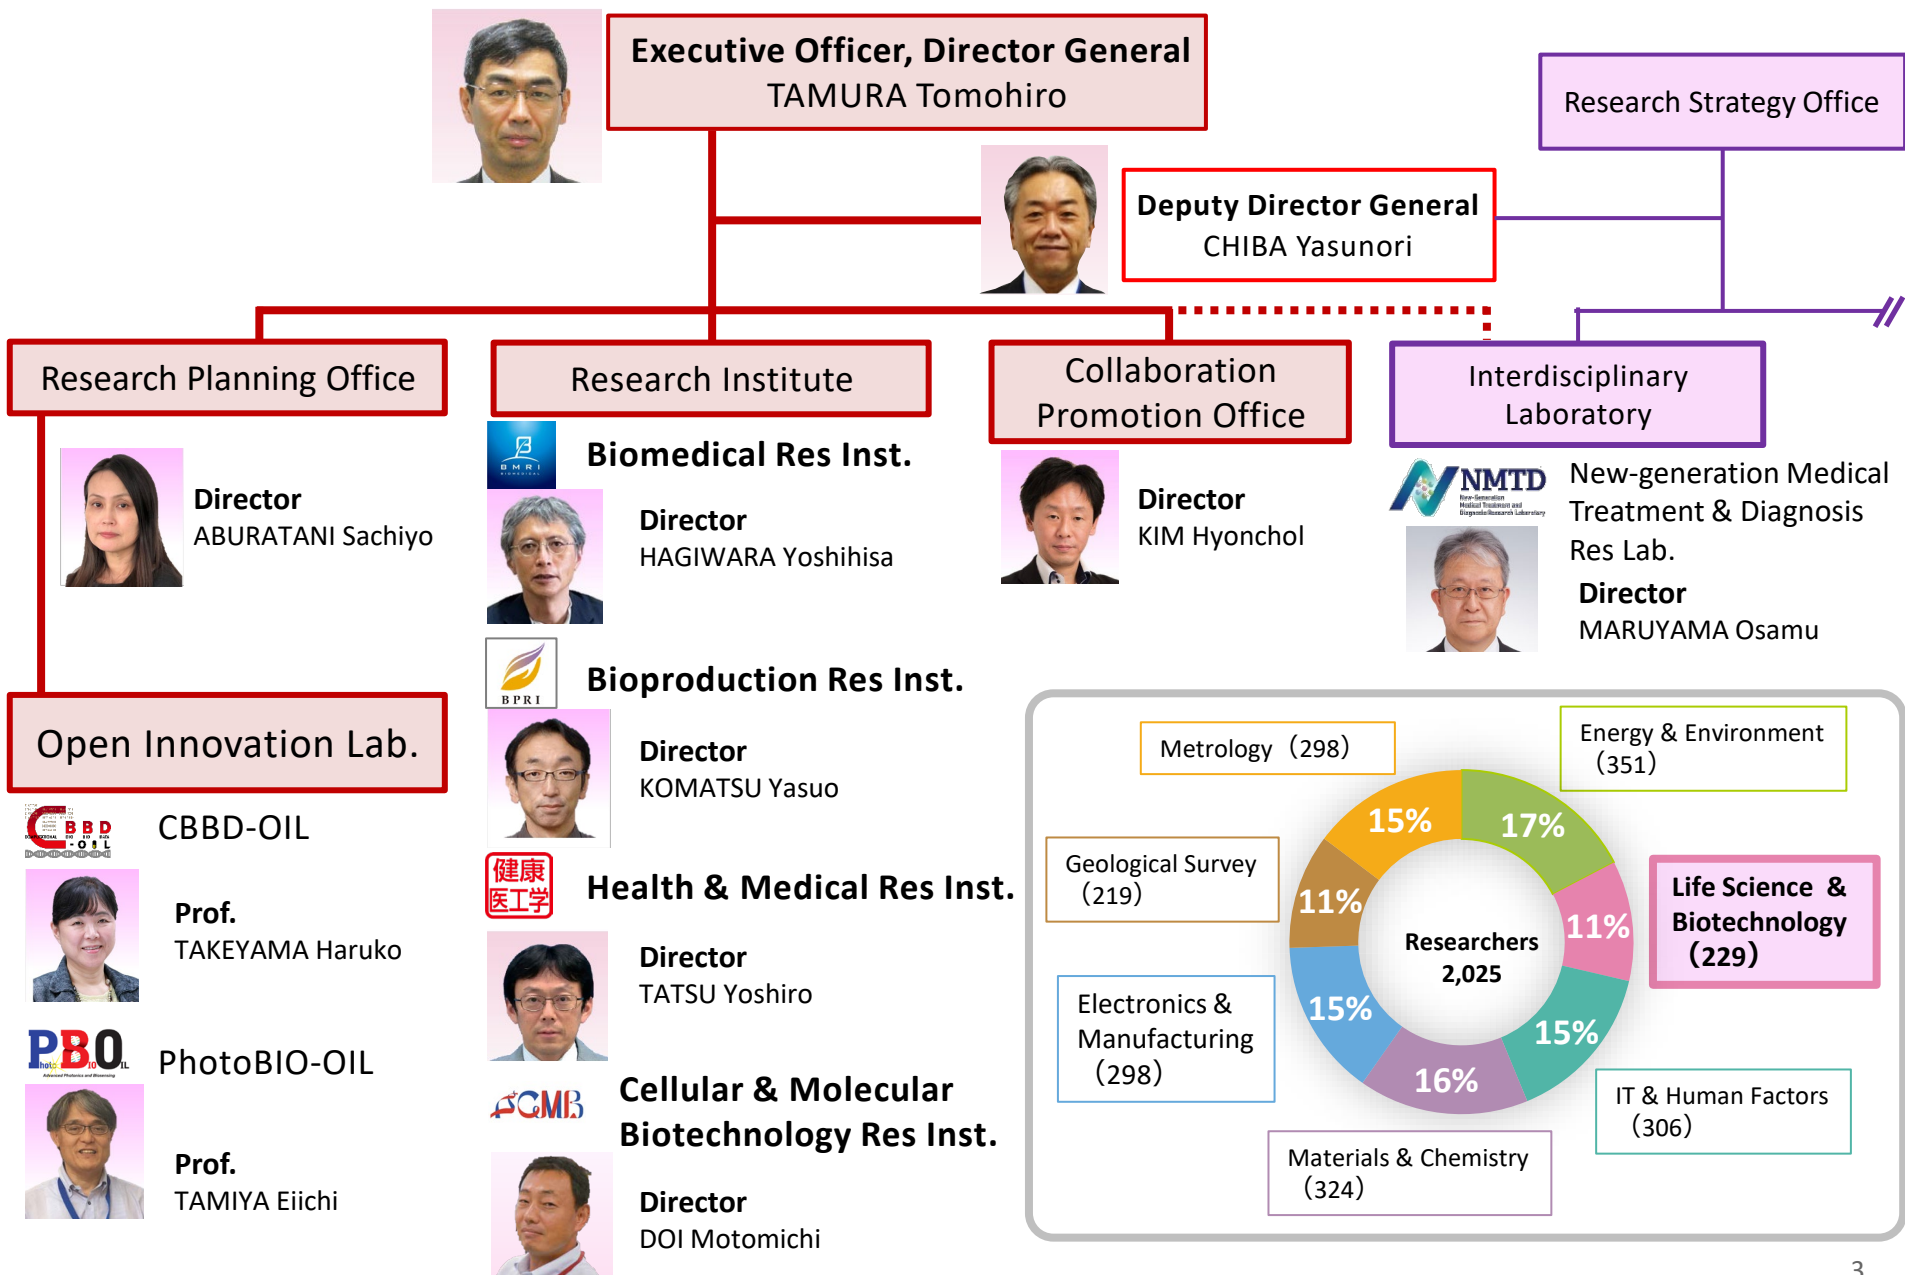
Executive Officer, Director General
TAMURA Tomohiro

Research Strategy Office

Deputy Director General
CHIBA Yasunori

Research Planning Office

Director
ABURATANI Sachiyo

Research Institute

BMRI

Biomedical Res Inst.

Director
HAGIWARA Yoshihisa

BPRI

Bioproduction Res Inst.

Director
KOMATSU Yasuo

健康医工学

Health & Medical Res Inst.

Director
TATSU Yoshiro

CMB

Cellular & Molecular Biotechnology Res Inst.

Director
DOI Motomichi

Collaboration Promotion Office

Director
KIM Hyonchol

Interdisciplinary Laboratory

NMTD

New-generation Medical Treatment & Diagnosis Res Lab.

Director
MARUYAMA Osamu

Open Innovation Lab.

CBBD-OIL

CBBD-OIL

Prof.
TAKEYAMA Haruko

PBO

PhotoBIO-OIL

Prof.
TAMIYA Eiichi

Metrology (298)

Energy & Environment (351)

Geological Survey (219)

Life Science & Biotechnology (229)

Electronics & Manufacturing (298)

IT & Human Factors (306)

Materials & Chemistry (324)

15%
17%
11%
11%
15%
15%
16%

Researchers
2,025

3